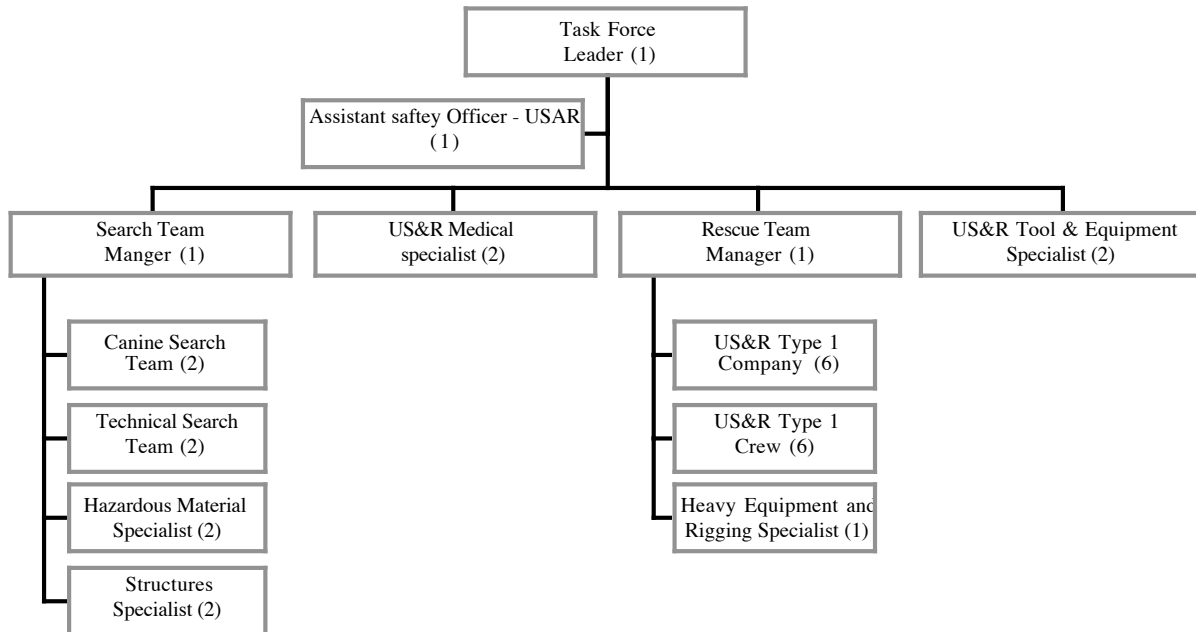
Task Force Leader (1)

Assistant saftey Officer - USAR (1)

Search Team Manger (1)

US&R Medical specialist (2)

Rescue Team Manager (1)

US&R Tool & Equipment Specialist (2)

Canine Search Team (2)

Technical Search Team (2)

Hazardous Material Specialist (2)

Structures Specialist (2)

US&R Type 1 Company (6)

US&R Type 1 Crew (6)

Heavy Equipment and Rigging Specialist (1)